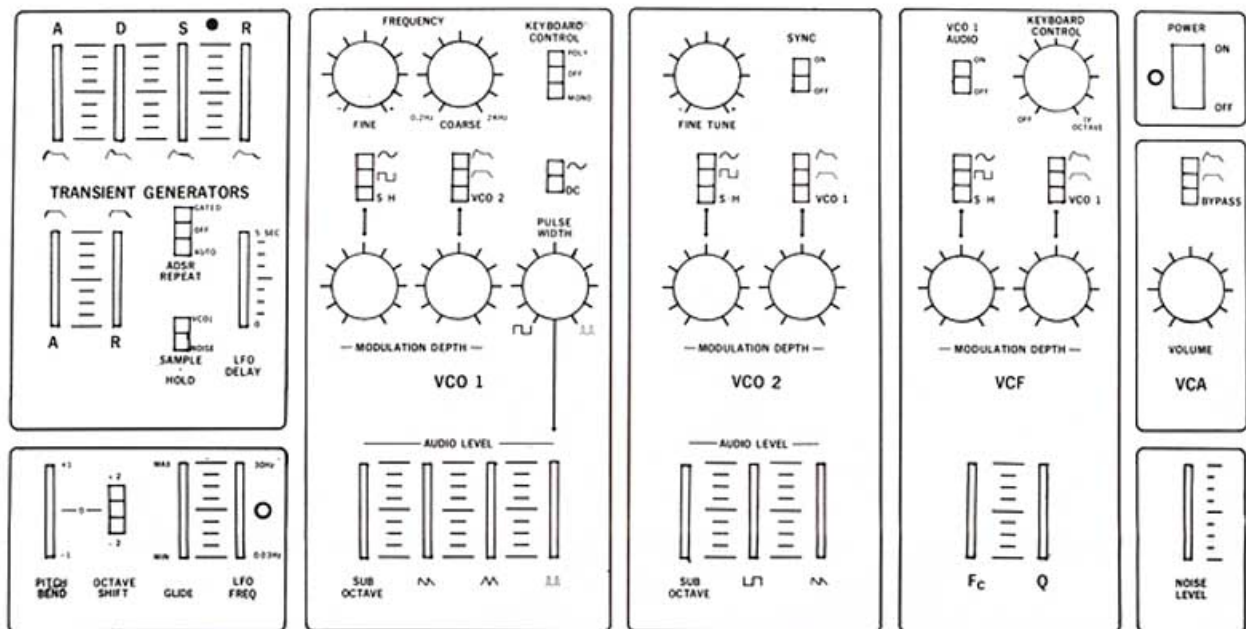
A D S R

TRANSIENT GENERATORS

GATED
OFF
AUTO
ADSR REPEAT

5 SEC
0
LFO DELAY

A R

VCO1
NOISE
SAMPLE - HOLD

+1
0
-1
PITCH BEND

+2
0
-2
OCTAVE SHIFT

MAX
MIN
GLIDE

30Hz
0.03Hz
LFO FREQ

FREQUENCY
FINE
0.2Hz COARSE 2kHz

KEYBOARD CONTROL
POLY
OFF
MONO

S H
VCO 2
DC

PULSE WIDTH

— MODULATION DEPTH —

VCO 1

AUDIO LEVEL

SUB OCTAVE

FINE TUNE

SYNC
ON
OFF

S H
VCO 1

— MODULATION DEPTH —

VCO 2

AUDIO LEVEL

SUB OCTAVE

VCO 1 AUDIO
ON
OFF

KEYBOARD CONTROL
OFF
1V OCTAVE

S H
VCO 1

— MODULATION DEPTH —

VCF

$F_C$ Q

POWER
ON
OFF

BYPASS

VOLUME

VCA

NOISE LEVEL